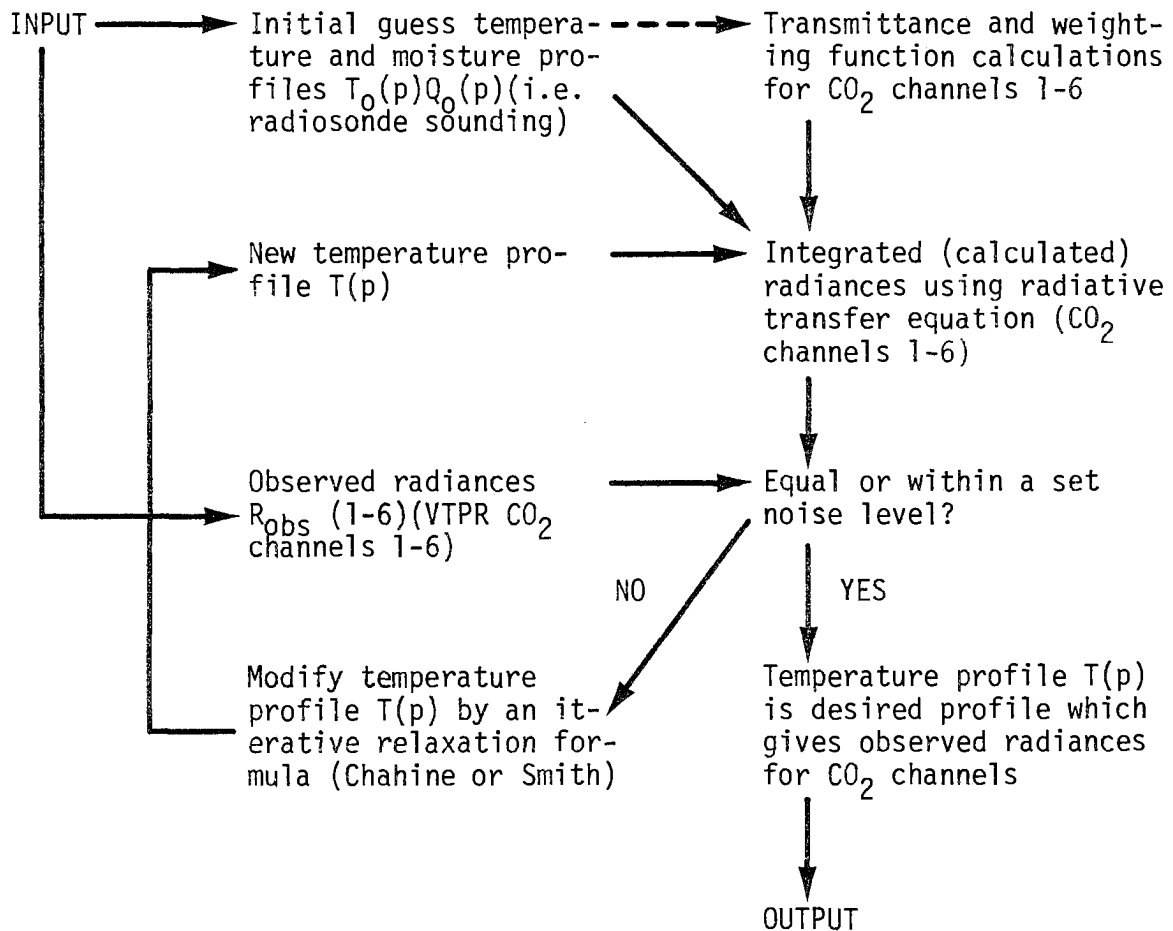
INPUT

Initial guess temperature and moisture profiles $T_o(p)Q_o(p)$(i.e. radiosonde sounding)

Transmittance and weighting function calculations for $CO_2$ channels 1-6

New temperature profile T(p)

Integrated (calculated) radiances using radiative transfer equation ($CO_2$ channels 1-6)

Observed radiances $R_{obs}$ (1-6)(VTPR $CO_2$ channels 1-6)

Equal or within a set noise level?

NO

YES

Modify temperature profile T(p) by an iterative relaxation formula (Chahine or Smith)

Temperature profile T(p) is desired profile which gives observed radiances for $CO_2$ channels

OUTPUT